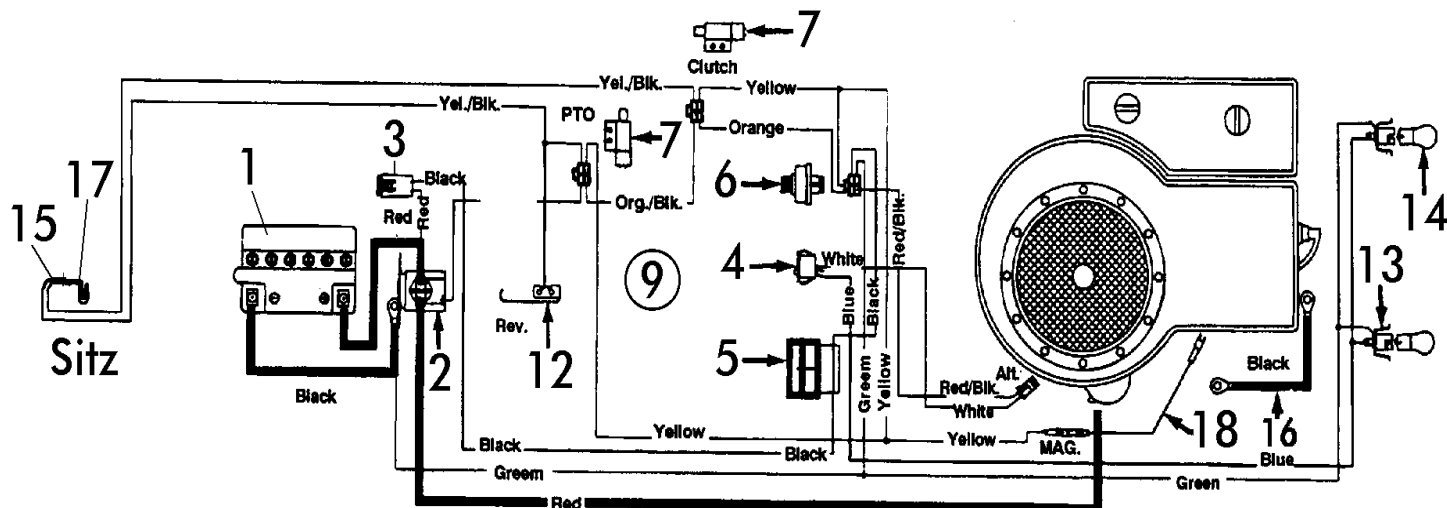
7
Clutch
Yel./Blk.
Yellow
Yel./Blk.
PTO
7
Orange
3
Black
17
15
1
Red
Red
Org./Blk.
6
14
Red/Blk.
9
4
White
13
Rev.
12
Blue
Black
Sitz
2
5
Greem
Yellow
Alt.
Red/Blk.
Black
White
Black
Black
Yellow
Black
Yellow
MAG.
18
16
Greem
Blue
Green
Red